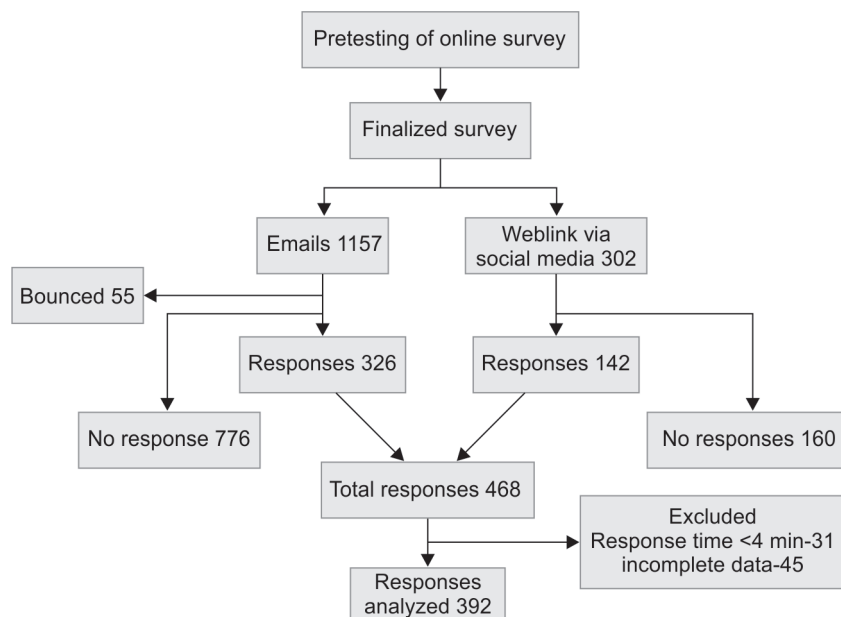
Pretesting of online survey

Finalized survey

Emails 1157

Weblink via social media 302

Bounced 55

Responses 326

Responses 142

No response 776

No responses 160

Total responses 468

Excluded
Response time <4 min-31
incomplete data-45

Responses analyzed 392